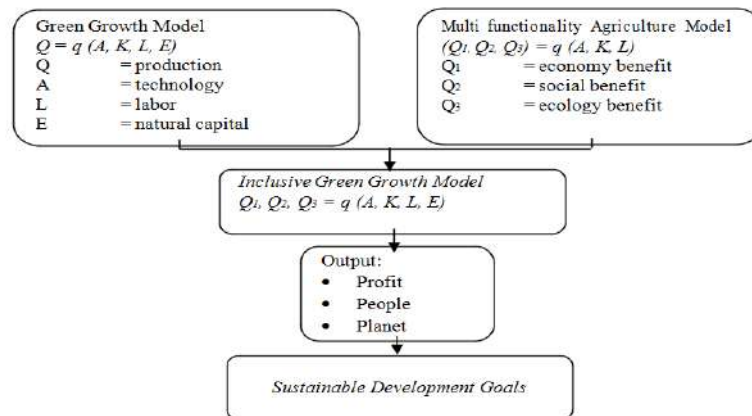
Green Growth Model
$Q = q\ (A, K, L, E)$
Q = production
A = technology
L = labor
E = natural capital

Multi functionality Agriculture Model
$(Q_1, Q_2, Q_3) = q\ (A, K, L)$
$Q_1$ = economy benefit
$Q_2$ = social benefit
$Q_3$ = ecology benefit

Inclusive Green Growth Model
$Q_1, Q_2, Q_3 = q\ (A, K, L, E)$

Output:
• Profit
• People
• Planet

Sustainable Development Goals